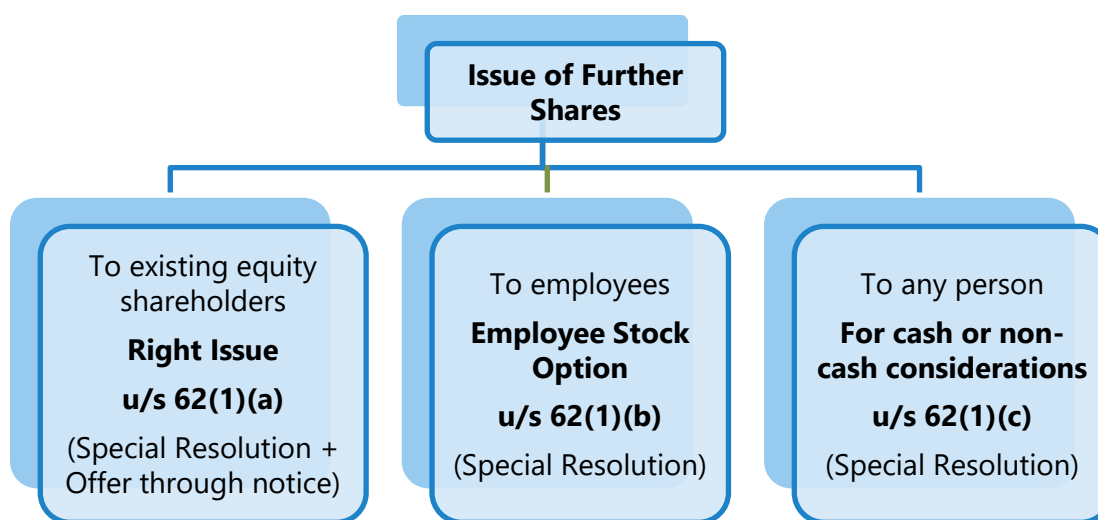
Issue of Further Shares

To existing equity shareholders

Right Issue

u/s 62(1)(a)

(Special Resolution + Offer through notice)

To employees

Employee Stock Option

u/s 62(1)(b)

(Special Resolution)

To any person

For cash or non-cash considerations

u/s 62(1)(c)

(Special Resolution)